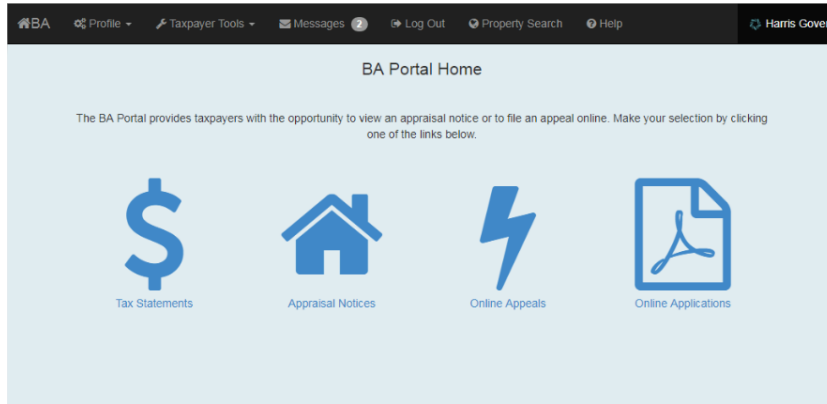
BA Profile Taxpayer Tools Messages 2 Log Out Property Search Help Harris Gover

BA Portal Home

The BA Portal provides taxpayers with the opportunity to view an appraisal notice or to file an appeal online. Make your selection by clicking one of the links below.

$

Tax Statements

Appraisal Notices

Online Appeals

Online Applications